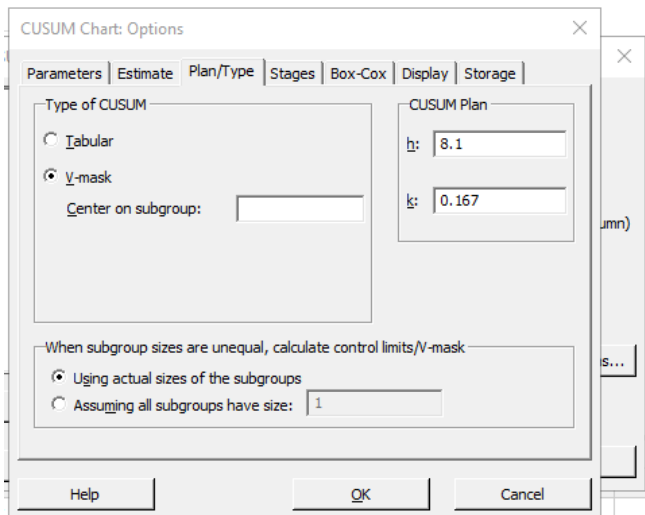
CUSUM Chart: Options

Parameters | Estimate | Plan/Type | Stages | Box-Cox | Display | Storage

Type of CUSUM

Tabular

V-mask

Center on subgroup:

CUSUM Plan

h: 8.1

k: 0.167

umn)

When subgroup sizes are unequal, calculate control limits/V-mask

Using actual sizes of the subgroups

Assuming all subgroups have size: 1

s...

Help

OK

Cancel